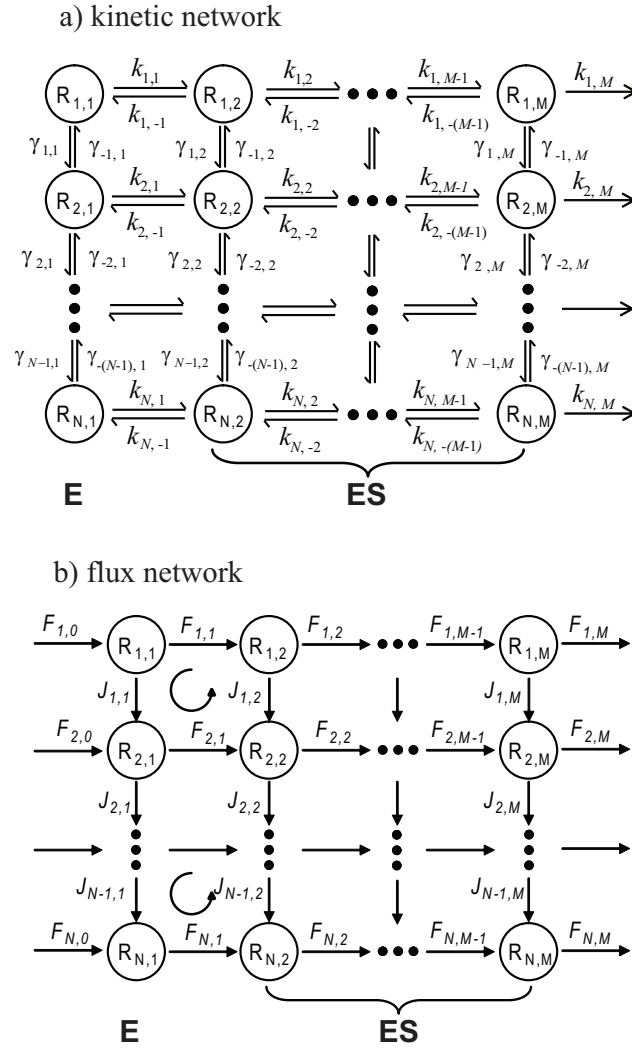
a) kinetic network

$R_{1,1}$ $k_{1,1}$ $k_{1,-1}$ $R_{1,2}$ $k_{1,2}$ $k_{1,-2}$ $k_{1,M-1}$ $k_{1,-(M-1)}$ $R_{1,M}$ $k_{1,M}$

$\gamma_{1,1}$ $\gamma_{-1,1}$ $\gamma_{1,2}$ $\gamma_{-1,2}$ $\gamma_{1,M}$ $\gamma_{-1,M}$

$R_{2,1}$ $k_{2,1}$ $k_{2,-1}$ $R_{2,2}$ $k_{2,2}$ $k_{2,-2}$ $k_{2,M-1}$ $k_{2,-(M-1)}$ $R_{2,M}$ $k_{2,M}$

$\gamma_{2,1}$ $\gamma_{-2,1}$ $\gamma_{2,2}$ $\gamma_{-2,2}$ $\gamma_{2,M}$ $\gamma_{-2,M}$

$\gamma_{N-1,1}$ $\gamma_{-(N-1),1}$ $\gamma_{N-1,2}$ $\gamma_{-(N-1),2}$ $\gamma_{N-1,M}$ $\gamma_{-(N-1),M}$

$R_{N,1}$ $k_{N,1}$ $k_{N,-1}$ $R_{N,2}$ $k_{N,2}$ $k_{N,-2}$ $k_{N,M-1}$ $k_{N,-(M-1)}$ $R_{N,M}$ $k_{N,M}$

E ES

b) flux network

$F_{1,0}$ $R_{1,1}$ $F_{1,1}$ $R_{1,2}$ $F_{1,2}$ $F_{1,M-1}$ $R_{1,M}$ $F_{1,M}$

$J_{1,1}$ $J_{1,2}$ $J_{1,M}$

$F_{2,0}$ $R_{2,1}$ $F_{2,1}$ $R_{2,2}$ $F_{2,2}$ $F_{2,M-1}$ $R_{2,M}$ $F_{2,M}$

$J_{2,1}$ $J_{2,2}$ $J_{2,M}$

$J_{N-1,1}$ $J_{N-1,2}$ $J_{N-1,M}$

$F_{N,0}$ $R_{N,1}$ $F_{N,1}$ $R_{N,2}$ $F_{N,2}$ $F_{N,M-1}$ $R_{N,M}$ $F_{N,M}$

E ES